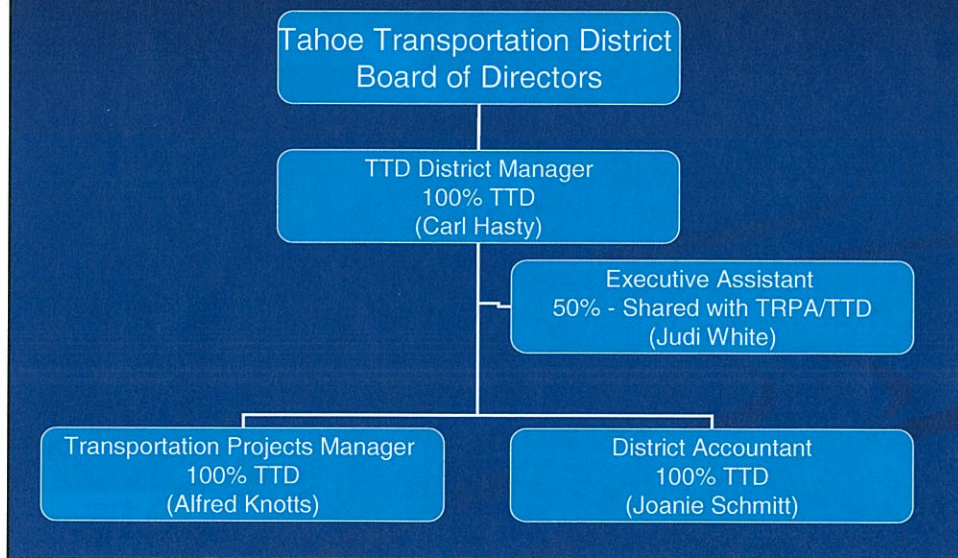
Tahoe Transportation District
Board of Directors

TTD District Manager
100% TTD
(Carl Hasty)

Executive Assistant
50% - Shared with TRPA/TTD
(Judi White)

Transportation Projects Manager
100% TTD
(Alfred Knotts)

District Accountant
100% TTD
(Joanie Schmitt)